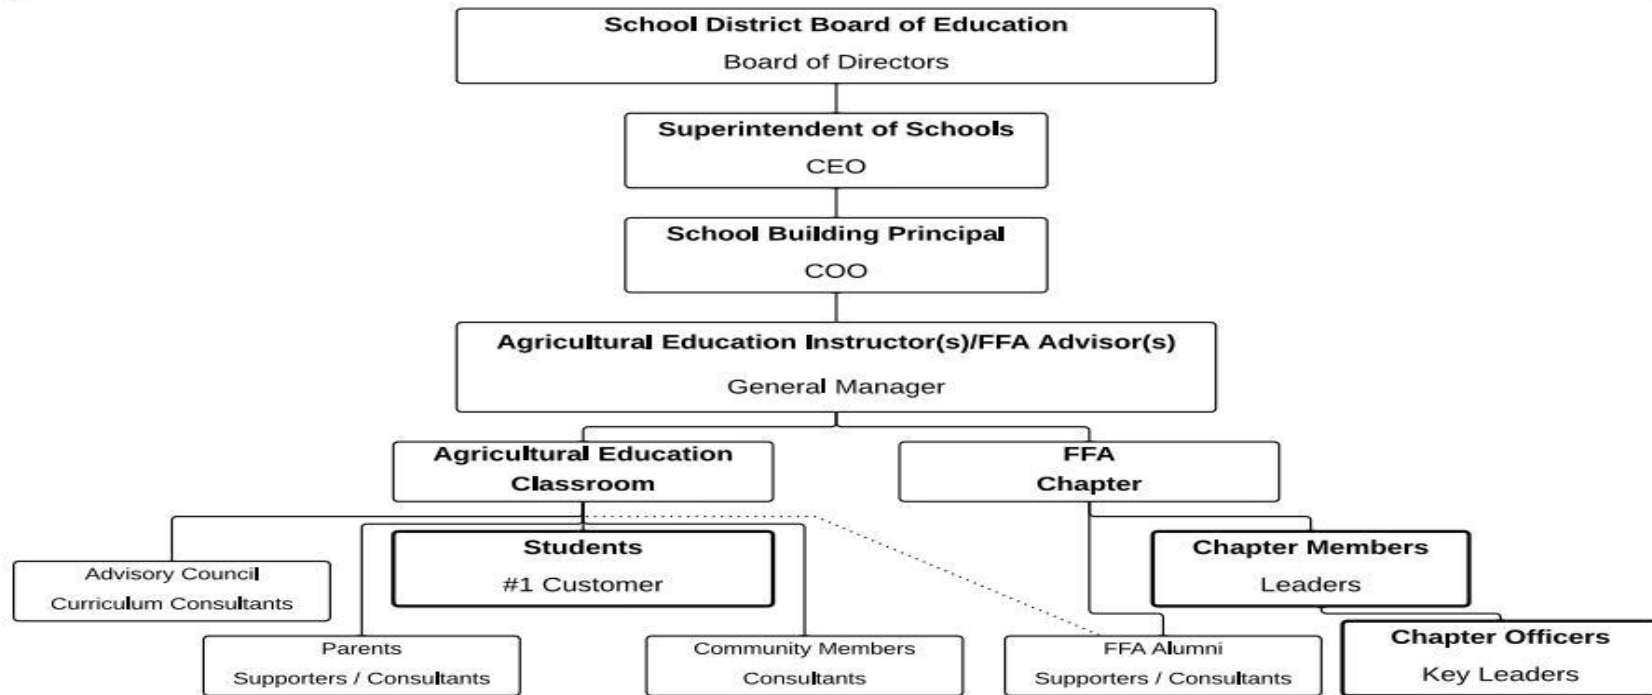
School District Board of Education
Board of Directors

Superintendent of Schools
CEO

School Building Principal
COO

Agricultural Education Instructor(s)/FFA Advisor(s)
General Manager

Agricultural Education Classroom

FFA Chapter

Students
#1 Customer

Chapter Members
Leaders

Advisory Council
Curriculum Consultants

Chapter Officers
Key Leaders

Parents
Supporters / Consultants

Community Members
Consultants

FFA Alumni
Supporters / Consultants